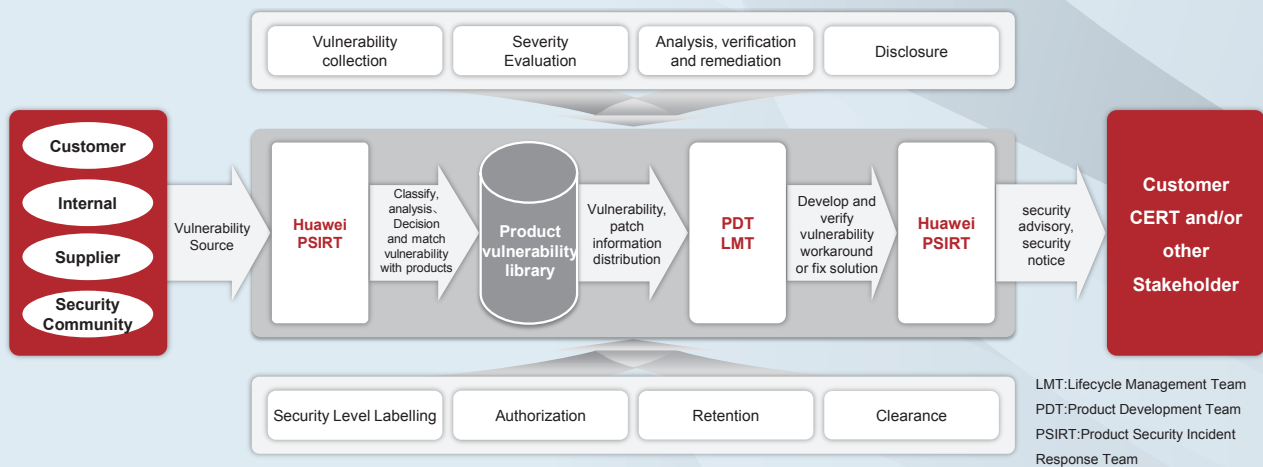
Vulnerability collection

Severity Evaluation

Analysis, verification and remediation

Disclosure

Customer

Internal

Supplier

Security Community

Vulnerability Source

Huawei PSIRT

Classify, analysis、Decision and match vulnerability with products

Product vulnerability library

Vulnerability, patch information distribution

PDT LMT

Develop and verify vulnerability workaround or fix solution

Huawei PSIRT

security advisory, security notice

Customer CERT and/or other Stakeholder

Security Level Labelling

Authorization

Retention

Clearance

LMT:Lifecycle Management Team
PDT:Product Development Team
PSIRT:Product Security Incident Response Team